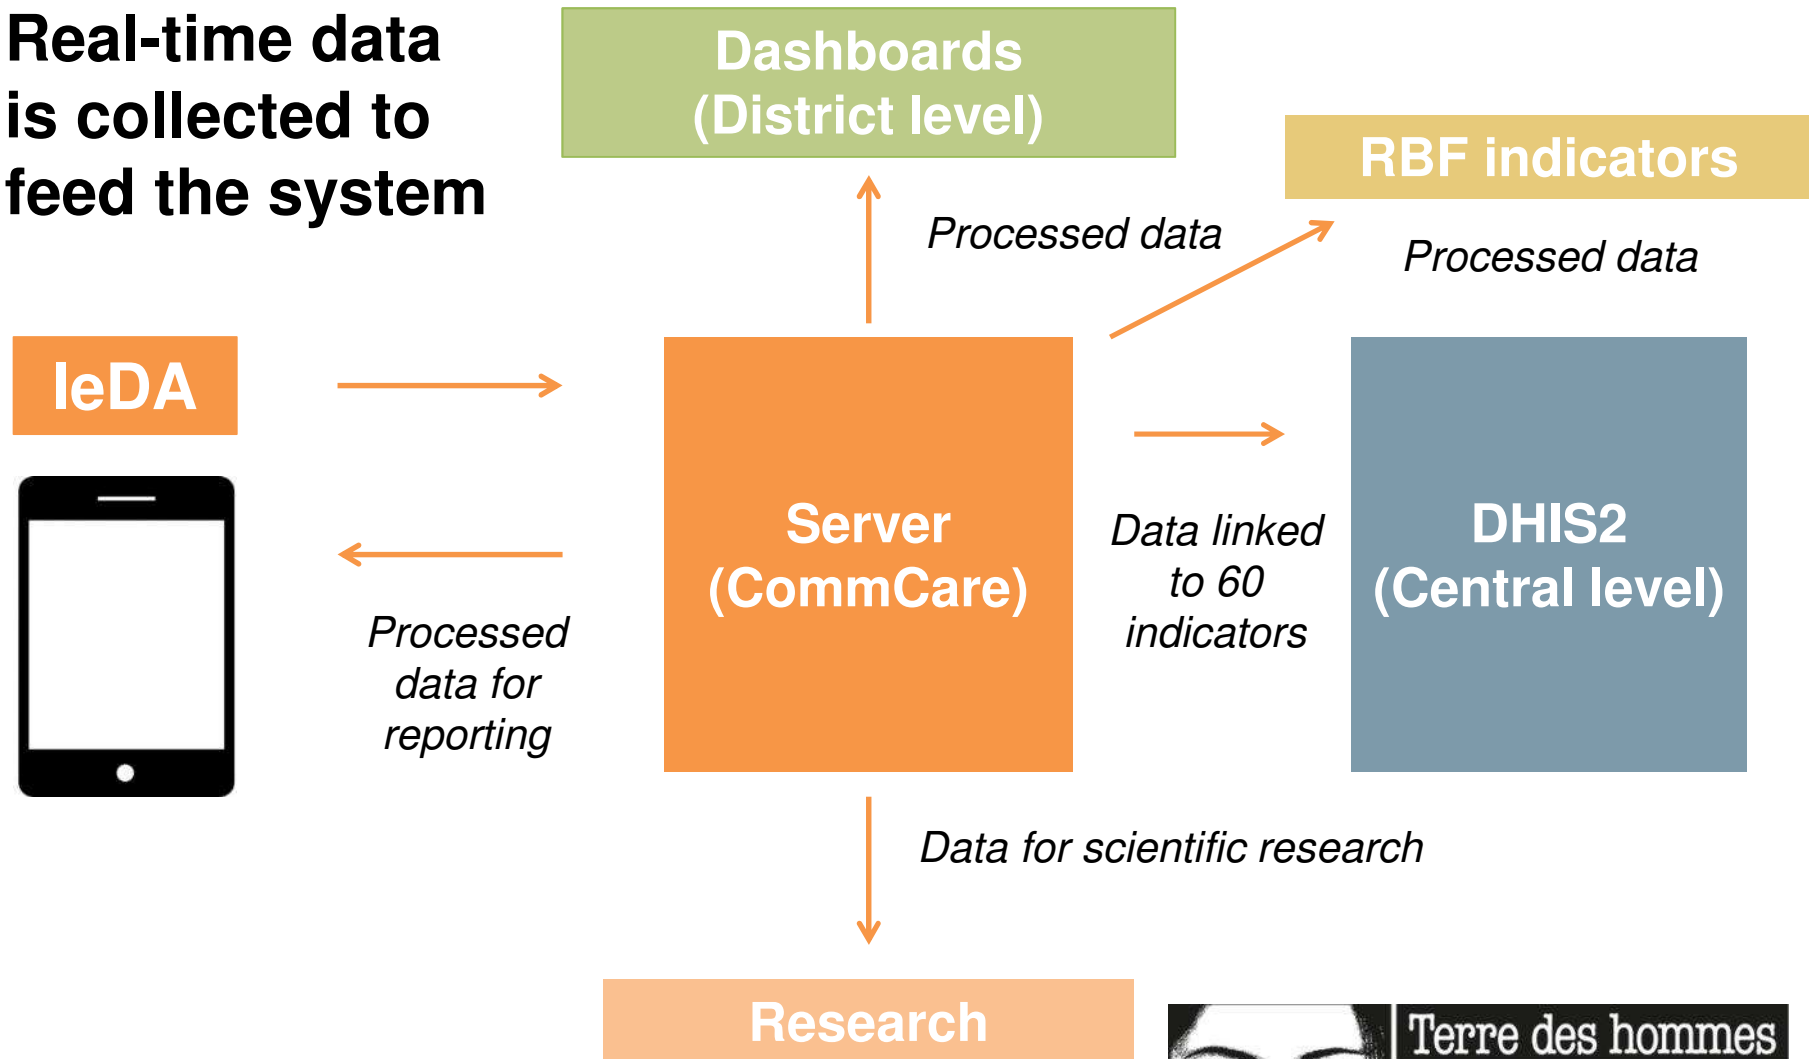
Real-time data is collected to feed the system

Dashboards (District level)

RBF indicators

Processed data

Processed data

IeDA

Server (CommCare)

Data linked to 60 indicators

DHIS2 (Central level)

Processed data for reporting

Data for scientific research

Research

Terre des hommes